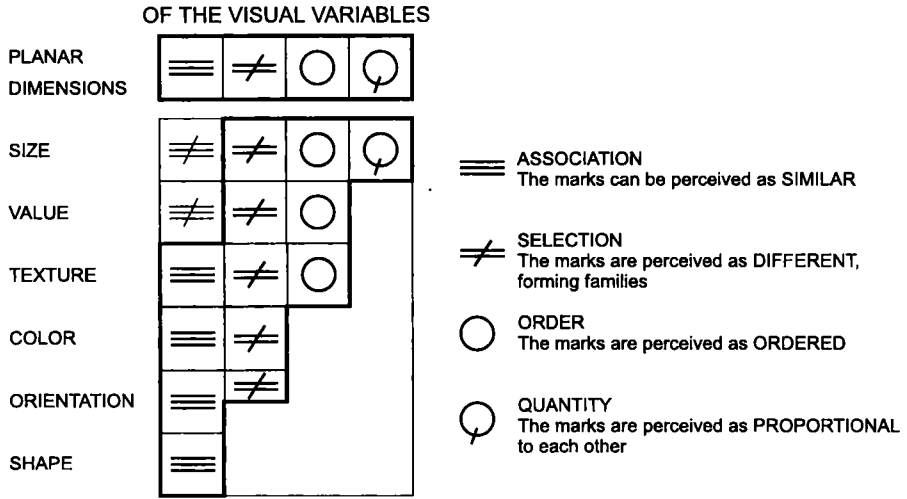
OF THE VISUAL VARIABLES

PLANAR DIMENSIONS

SIZE

VALUE

TEXTURE

COLOR

ORIENTATION

SHAPE

ASSOCIATION
The marks can be perceived as SIMILAR

SELECTION
The marks are perceived as DIFFERENT, forming families

ORDER
The marks are perceived as ORDERED

QUANTITY
The marks are perceived as PROPORTIONAL to each other